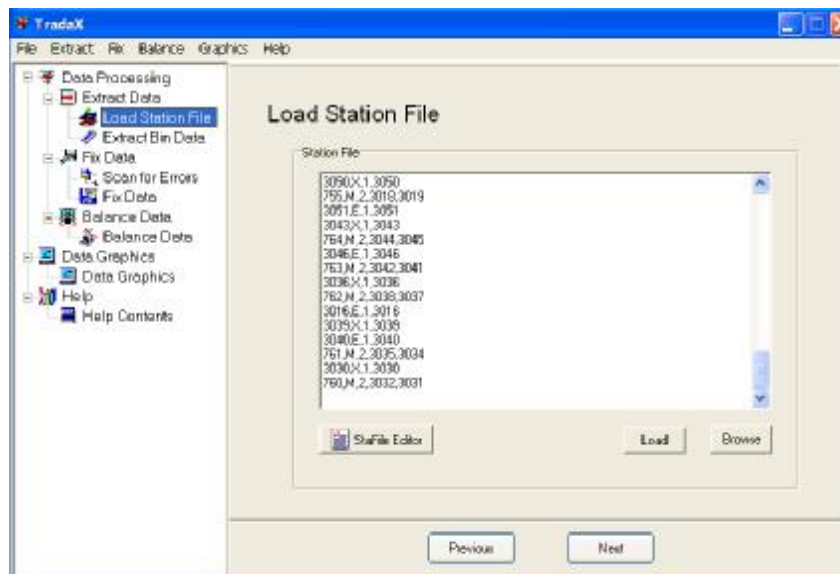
TradaX

File Extract Fix Balance Graphics Help

Data Processing
Extract Data
Load Station File
Extract Bin Data
Fix Data
Scan for Errors
Fix Data
Balance Data
Balance Data
Data Graphics
Data Graphics
Help
Help Contents

Load Station File

Station File

3050,X,1,3050
755,M,2,3018,3019
3051,E,1,3051
3043,X,1,3043
764,M,2,3044,3045
3046,E,1,3046
763,M,2,3042,3041
3036,X,1,3036
762,M,2,3038,3037
3016,E,1,3016
3039,X,1,3039
3040,E,1,3040
761,M,2,3035,3034
3030,X,1,3030
760,M,2,3032,3031

StaFile Editor

Load

Browse

Previous

Next